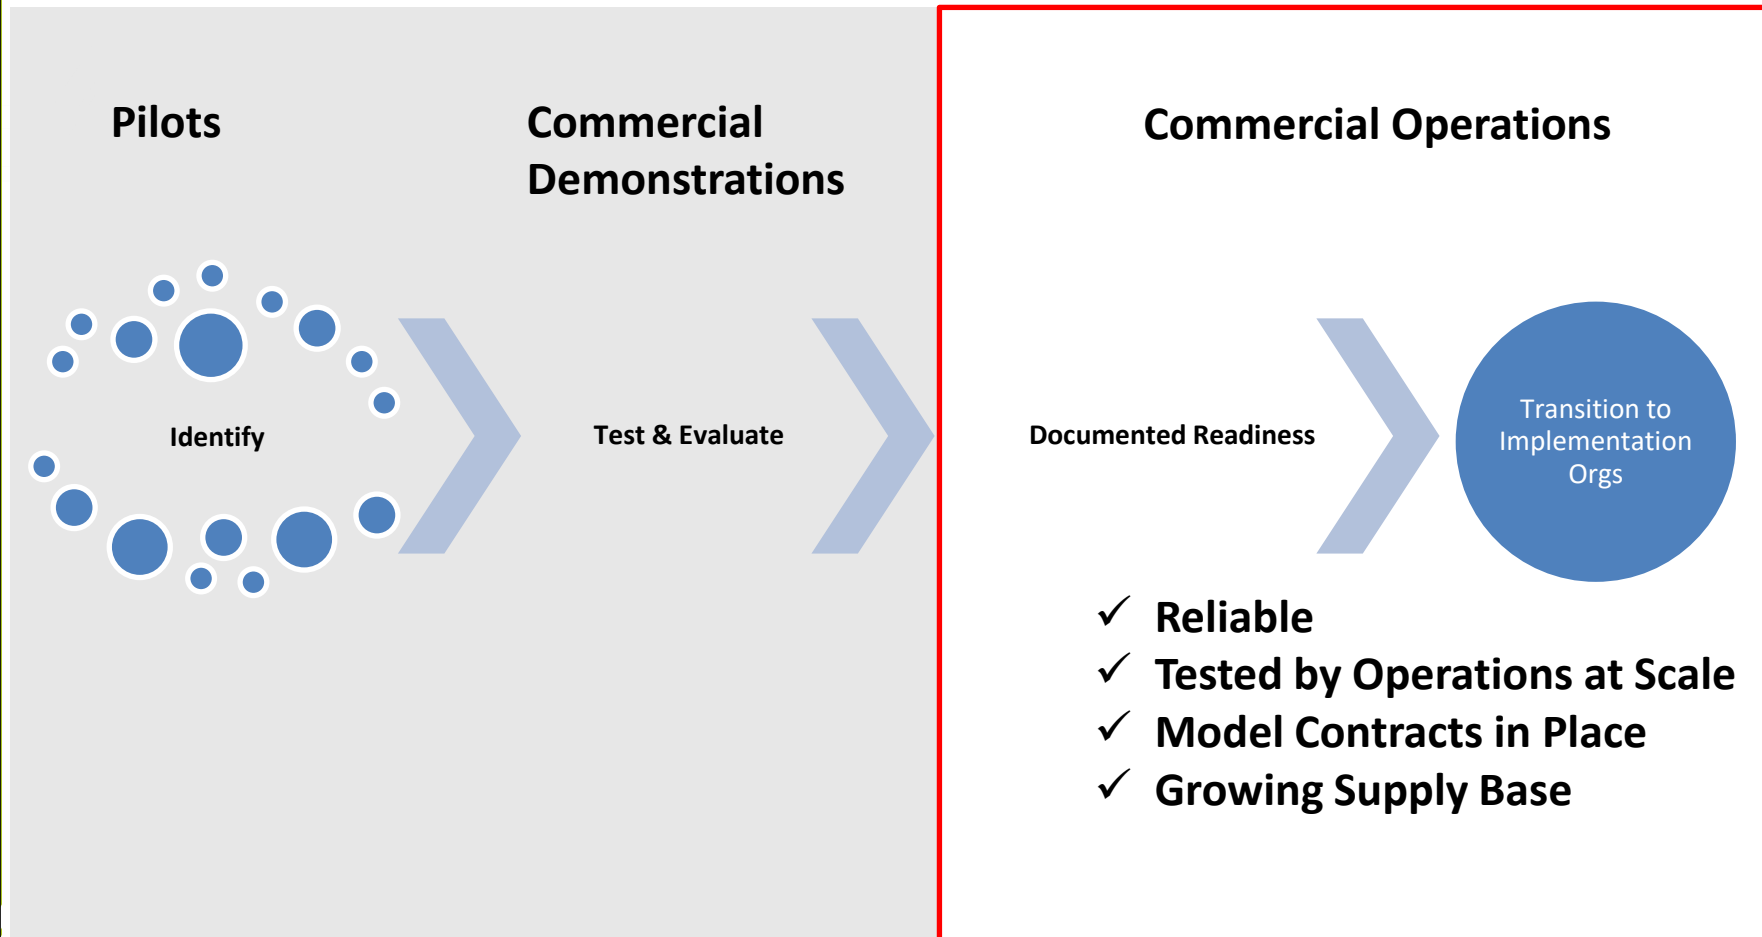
Pilots

Commercial Demonstrations

Commercial Operations

Identify

Test & Evaluate

Documented Readiness

Transition to Implementation Orgs

✓ Reliable
✓ Tested by Operations at Scale
✓ Model Contracts in Place
✓ Growing Supply Base